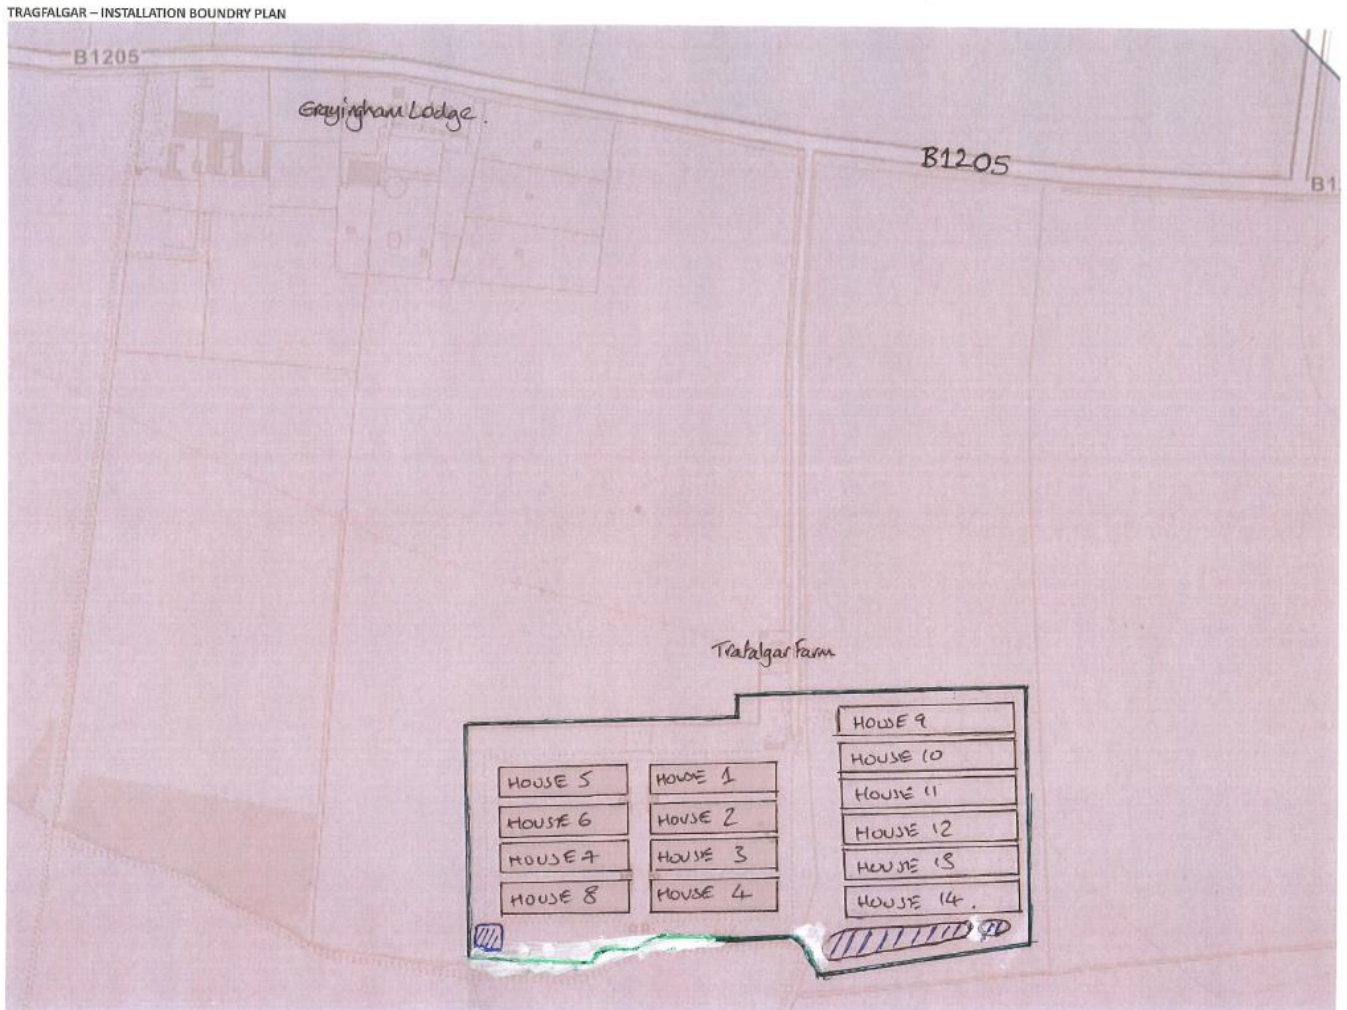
TRAGFALGAR – INSTALLATION BOUNDRY PLAN

B1205

Grayingham Lodge.

B1205

B1

Trafalgar Farm

HOUSE 9
HOUSE 10
HOUSE 11
HOUSE 12
HOUSE 13
HOUSE 14.

HOUSE 5
HOUSE 6
HOUSE 7
HOUSE 8

HOUSE 1
HOUSE 2
HOUSE 3
HOUSE 4